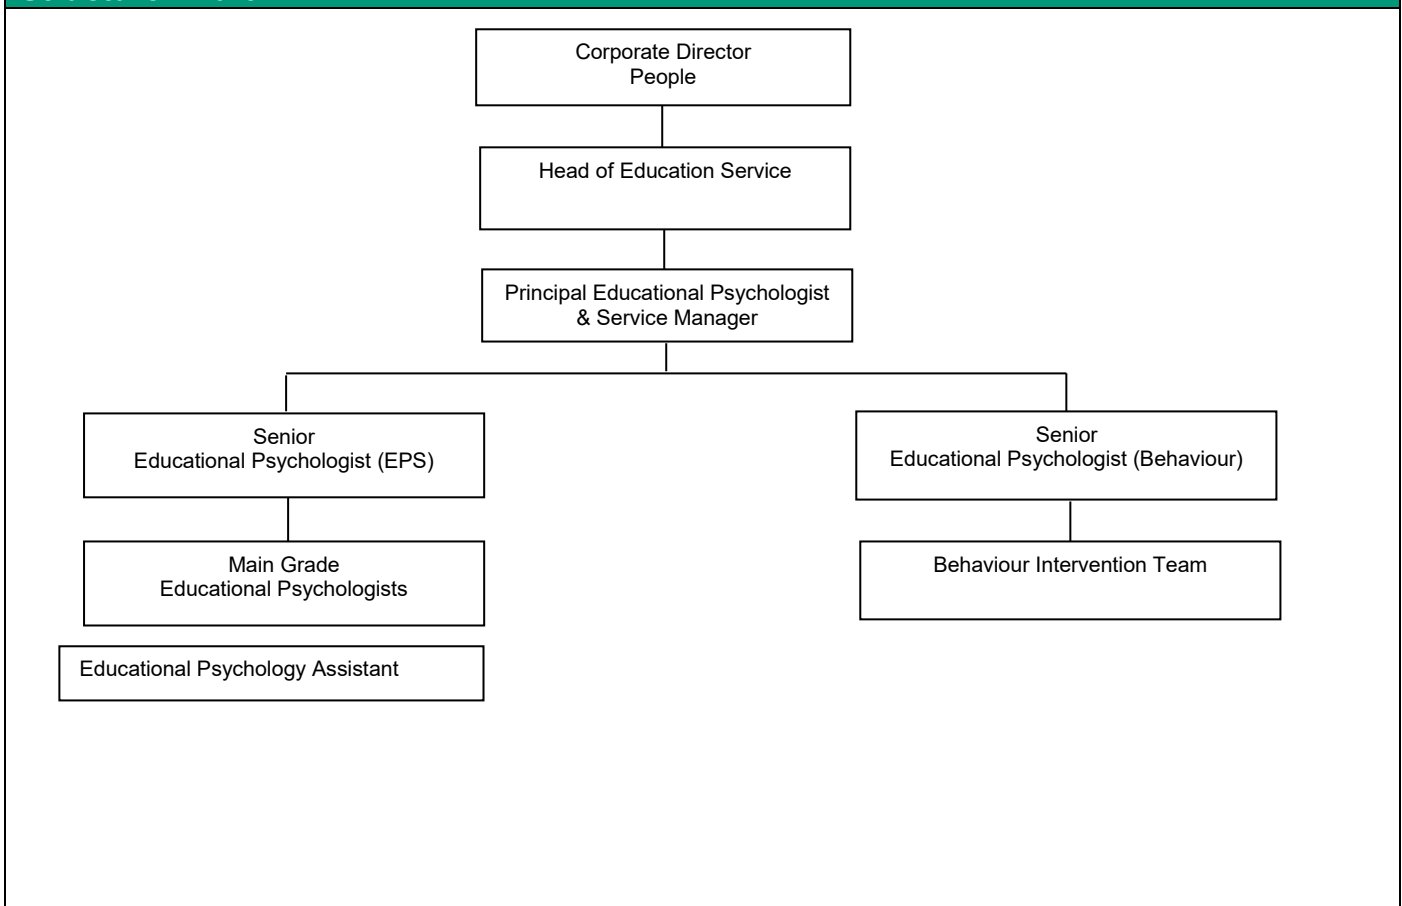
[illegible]

Corporate Director
People

Head of Education Service

Principal Educational Psychologist
& Service Manager

Senior
Educational Psychologist (EPS)

Main Grade
Educational Psychologists

Educational Psychology Assistant

Senior
Educational Psychologist (Behaviour)

Behaviour Intervention Team